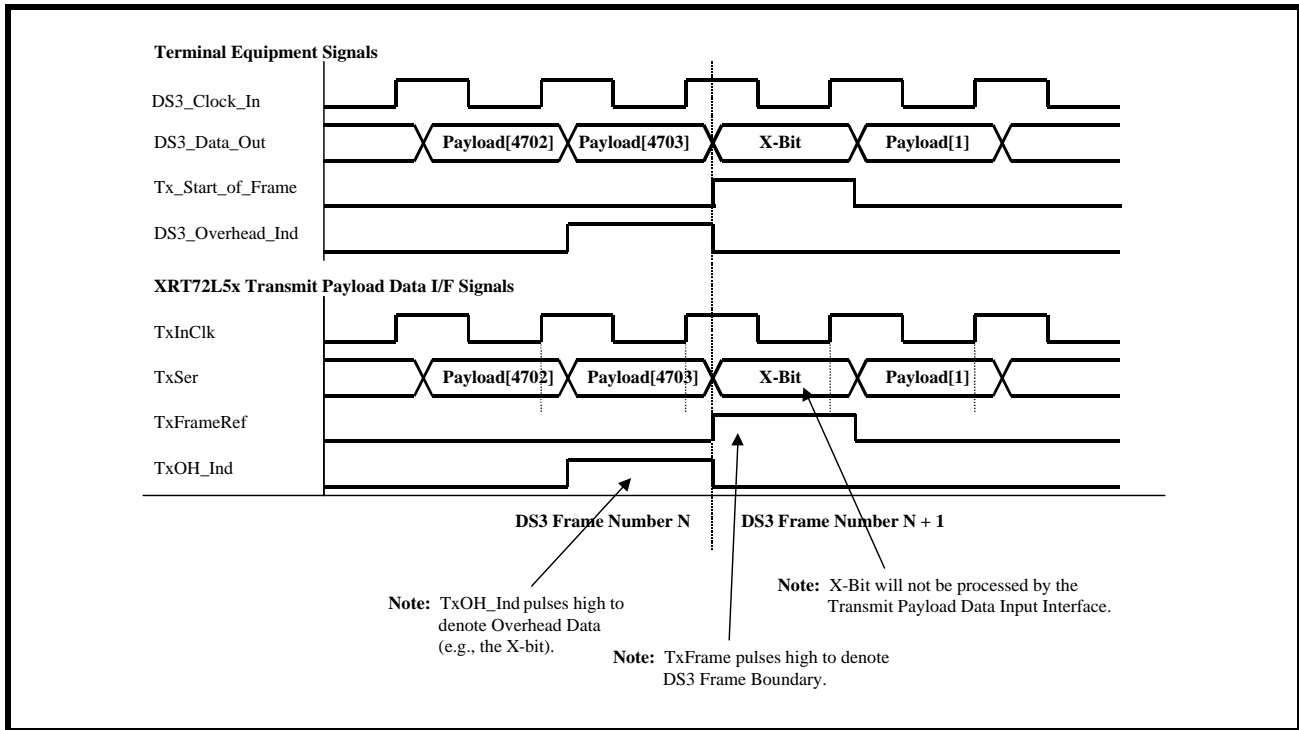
Terminal Equipment Signals

DS3_Clock_In

DS3_Data_Out

Payload[4702]

Payload[4703]

X-Bit

Payload[1]

Tx_Start_of_Frame

DS3_Overhead_Ind

XRT72L5x Transmit Payload Data I/F Signals

TxInClk

TxSer

Payload[4702]

Payload[4703]

X-Bit

Payload[1]

TxFrameRef

TxOH_Ind

DS3 Frame Number N

DS3 Frame Number N + 1

Note: X-Bit will not be processed by the Transmit Payload Data Input Interface.

Note: TxOH_Ind pulses high to denote Overhead Data (e.g., the X-bit).

Note: TxFrame pulses high to denote DS3 Frame Boundary.